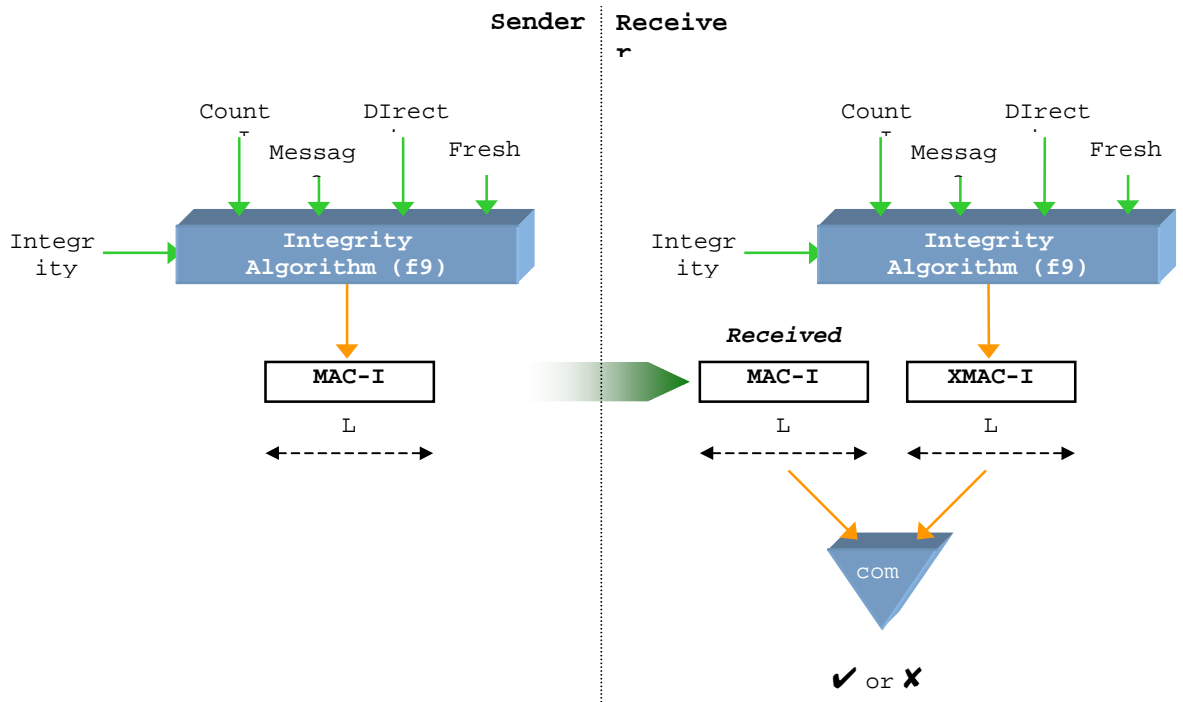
Sender

Receive r

Count

Messag

DIrect

Fresh

Integr ity

Integrity Algorithm (f9)

MAC-I

L

Count

Messag

DIrect

Fresh

Integr ity

Integrity Algorithm (f9)

Received

MAC-I

XMAC-I

L

L

com

✔ or ✘